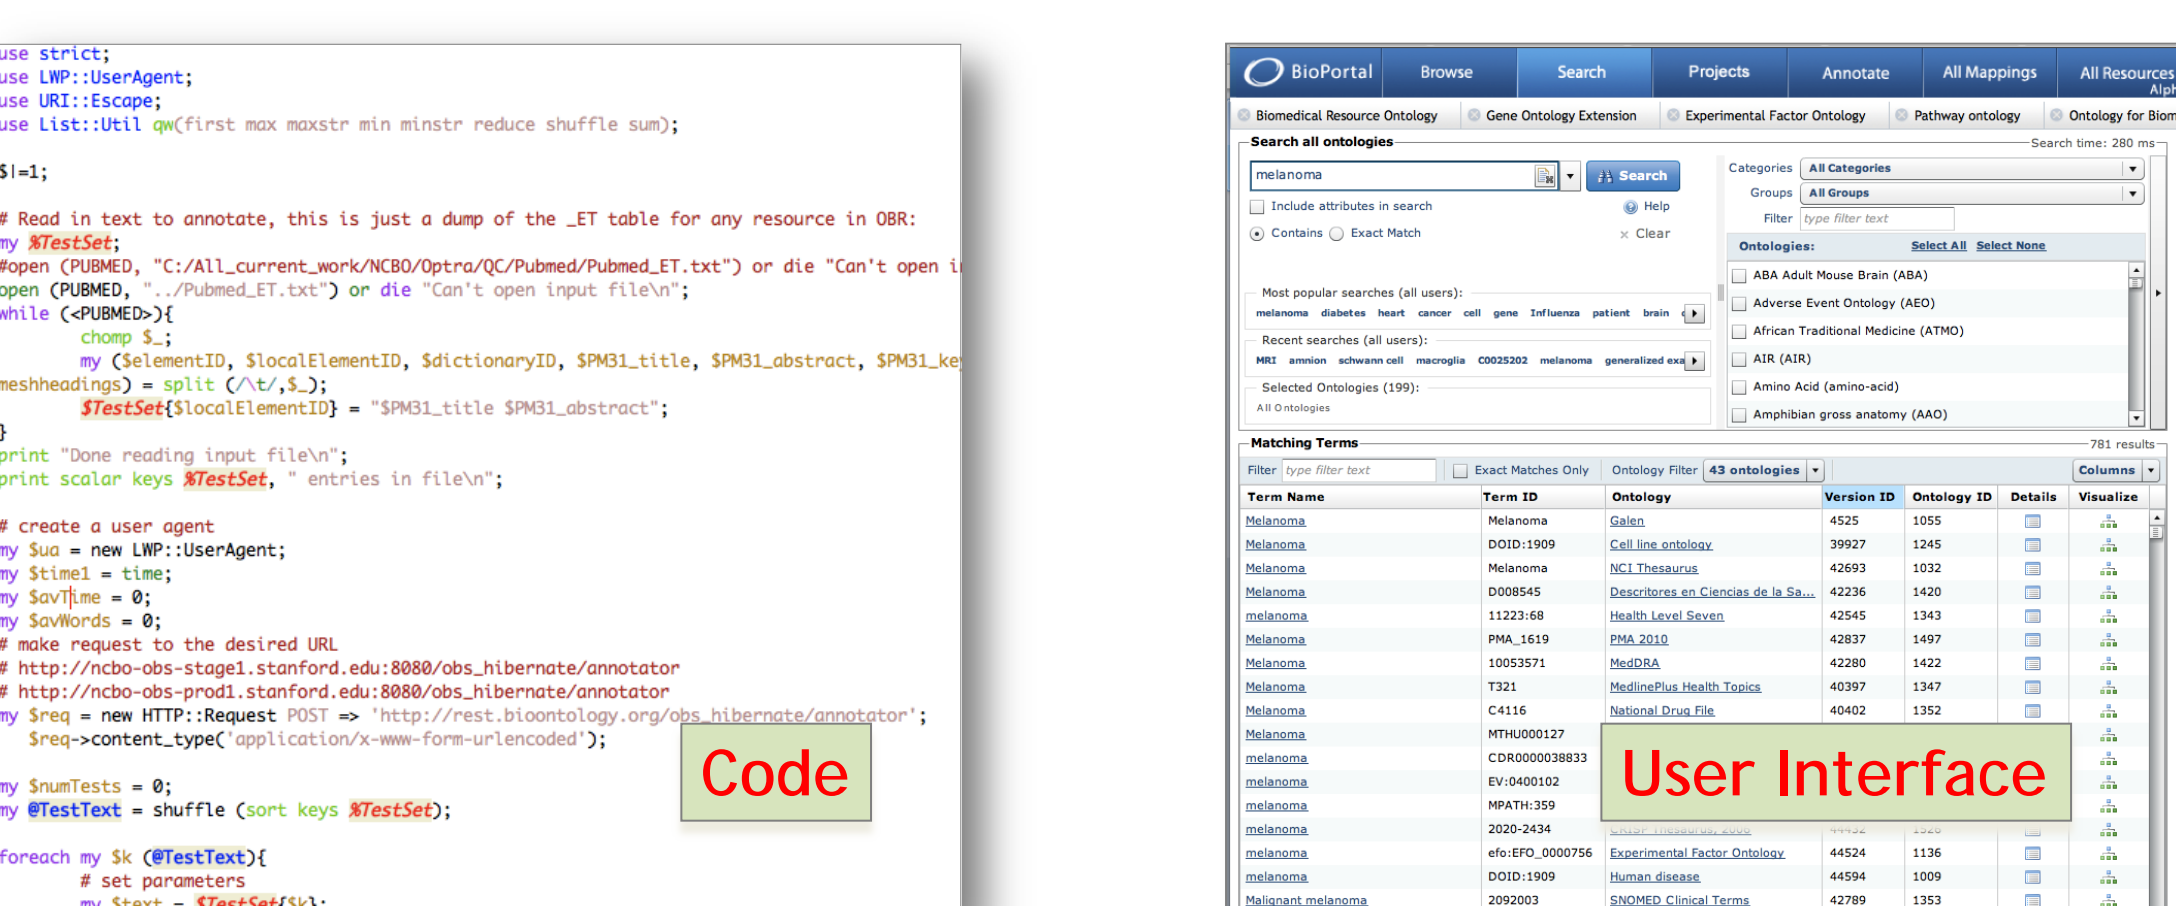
use strict;
use LWP::UserAgent;
use URI::Escape;
use List::Util qw(first max maxstr min minstr reduce shuffle sum);

$|=1;

# Read in text to annotate, this is just a dump of the _ET table for any resource in OBR:
my %TestSet;
#open (PUBMED, "C:/All_current_work/NCBO/Optra/QC/Pubmed/Pubmed_ET.txt") or die "Can't open i
open (PUBMED, "../Pubmed_ET.txt") or die "Can't open input file\n";
while (<PUBMED>){
chomp $_;
my ($elementID, $localElementID, $dictionaryID, $PM31_title, $PM31_abstract, $PM31_ke
meshheadings) = split (/\t/,$_);
$TestSet{$localElementID} = "$PM31_title $PM31_abstract";
}
print "Done reading input file\n";
print scalar keys %TestSet, " entries in file\n";

# create a user agent
my $ua = new LWP::UserAgent;
my $time1 = time;
my $avTime = 0;
my $avWords = 0;
# make request to the desired URL
# http://ncbo-obs-stage1.stanford.edu:8080/obs_hibernate/annotator
# http://ncbo-obs-prod1.stanford.edu:8080/obs_hibernate/annotator
my $req = new HTTP::Request POST => 'http://rest.bioontology.org/obs_hibernate/annotator';
$req->content_type('application/x-www-form-urlencoded');

my $numTests = 0;
my @TestText = shuffle (sort keys %TestSet);

foreach my $k (@TestText){
# set parameters
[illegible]

Code

BioPortal | Browse | Search | Projects | Annotate | All Mappings | All Resources
Alph
Biomedical Resource Ontology | Gene Ontology Extension | Experimental Factor Ontology | Pathway ontology | Ontology for Biom
Search all ontologies
Search time: 280 ms
melanoma
Search
Include attributes in search
Help
Contains Exact Match
Clear
Categories All Categories
Groups All Groups
Filter type filter text
Ontologies: Select All Select None
ABA Adult Mouse Brain (ABA)
Adverse Event Ontology (AEO)
African Traditional Medicine (ATMO)
AIR (AIR)
Amino Acid (amino-acid)
Amphibian gross anatomy (AAO)
Most popular searches (all users):
melanoma diabetes heart cancer cell gene Influenza patient brain
Recent searches (all users):
MRI amnion schwann cell macroglia C0025202 melanoma generalized exa
Selected Ontologies (199):
All Ontologies
Matching Terms
781 results
Filter type filter text Exact Matches Only Ontology Filter 43 ontologies Columns

| Term Name | Term ID | Ontology | Version ID | Ontology ID | Details | Visualize |
|---|---|---|---|---|---|---|
| Melanoma | Melanoma | Galen | 4525 | 1055 | | |
| Melanoma | DOID:1909 | Cell line ontology | 39927 | 1245 | | |
| Melanoma | Melanoma | NCI Thesaurus | 42693 | 1032 | | |
| Melanoma | D008545 | Descritores en Ciencias de la Sa... | 42236 | 1420 | | |
| melanoma | 11223:68 | Health Level Seven | 42545 | 1343 | | |
| Melanoma | PMA_1619 | PMA 2010 | 42837 | 1497 | | |
| Melanoma | 10053571 | MedDRA | 42280 | 1422 | | |
| Melanoma | T321 | MedlinePlus Health Topics | 40397 | 1347 | | |
| Melanoma | C4116 | National Drug File | 40402 | 1352 | | |
| Melanoma | MTHU000127 | | | | | |
| melanoma | CDR0000038833 | | | | | |
| melanoma | EV:0400102 | | | | | |
| melanoma | MPATH:359 | | | | | |
| melanoma | 2020-2434 | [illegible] | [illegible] | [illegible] | | |
| melanoma | efo:EFO_0000756 | Experimental Factor Ontology | 44524 | 1136 | | |
| melanoma | DOID:1909 | Human disease | 44594 | 1009 | | |
| Malignant melanoma | 2092003 | SNOMED Clinical Terms | 42789 | 1353 | | |

User Interface